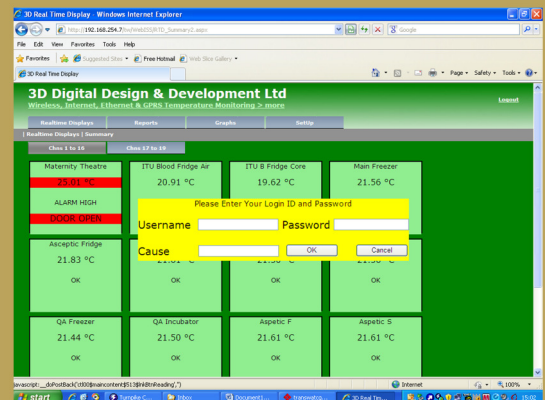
3D Real Time Display - Windows Internet Explorer

http://192.168.254.7/live/Web33/RTD_Summary2.aspx

Google

File Edit View Favorites Tools Help

Favorites | Suggested Sites ▾ | Free Hotmail | Web Slice Gallery ▾

3D Real Time Display

Page ▾ Safety ▾ Tools ▾

3D Digital Design & Development Ltd

Wireless, Internet, Ethernet & GPRS Temperature Monitoring > more

Logout

Realtime Displays | Reports | Graphs | SetUp

| Realtime Displays | Summary

Chns 1 to 16 | Chns 17 to 18

Maternity Theatre
23.01 °C
ALARM HIGH
DOOR OPEN

ITU Blood Fridge Air
20.91 °C

ITU B Fridge Core
19.62 °C

Main Freezer
21.56 °C

Asceptic Fridge
21.83 °C
OK

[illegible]
OK

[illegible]
OK

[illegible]
OK

QA Freezer
21.44 °C
OK

QA Incubator
21.50 °C
OK

Aspetic F
21.61 °C
OK

Aspetic S
21.61 °C
OK

Please Enter Your Login ID and Password

Username

Password

Cause

OK

Cancel

javascript:__doPostBack('ctl00$maincontent$ctl13$lnkBtnReading','')

Internet

100%

start

Document1...

Inbox

transwatcp...

3D Real Tim...

15:02